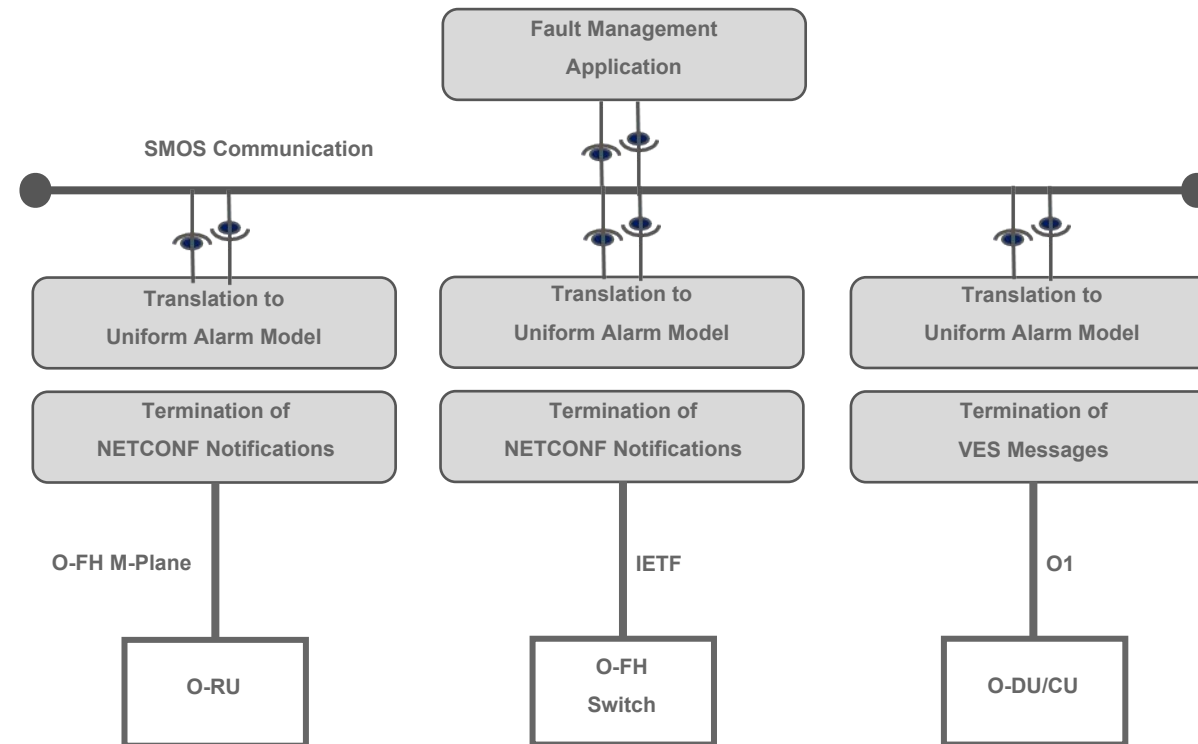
Fault Management Application

SMOS Communication

Translation to Uniform Alarm Model

Translation to Uniform Alarm Model

Translation to Uniform Alarm Model

Termination of NETCONF Notifications

Termination of NETCONF Notifications

Termination of VES Messages

O-FH M-Plane

IETF

O1

O-RU

O-FH Switch

O-DU/CU